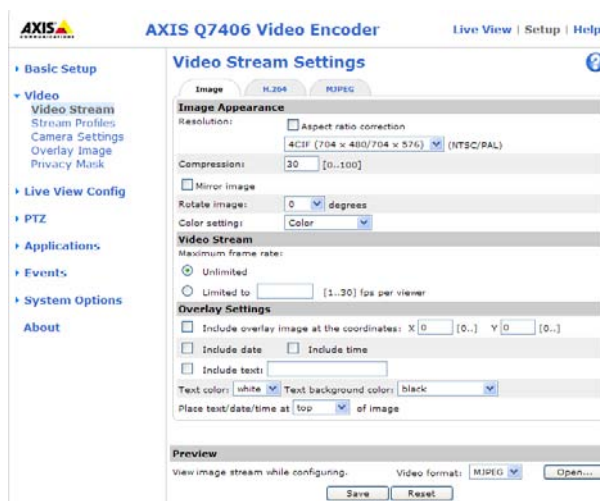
AXIS

AXIS Q7406 Video Encoder

Live View | Setup | Help

Basic Setup

Video
Video Stream
Stream Profiles
Camera Settings
Overlay Image
Privacy Mask

Live View Config

PTZ

Applications

Events

System Options

About

Video Stream Settings

Image | H.264 | MJPEG

Image Appearance

Resolution: Aspect ratio correction

4CIF (704 x 480/704 x 576) (NTSC/PAL)

Compression: 30 [0..100]

Mirror image

Rotate image: 0 degrees

Color setting: Color

Video Stream

Maximum frame rate:

Unlimited

Limited to [1..30] fps per viewer

Overlay Settings

Include overlay image at the coordinates: X 0 [0..] Y 0 [0..]

Include date Include time

Include text:

Text color: white Text background color: black

Place text/date/time at top of image

Preview

View image stream while configuring. Video format: MJPEG Open...

Save Reset